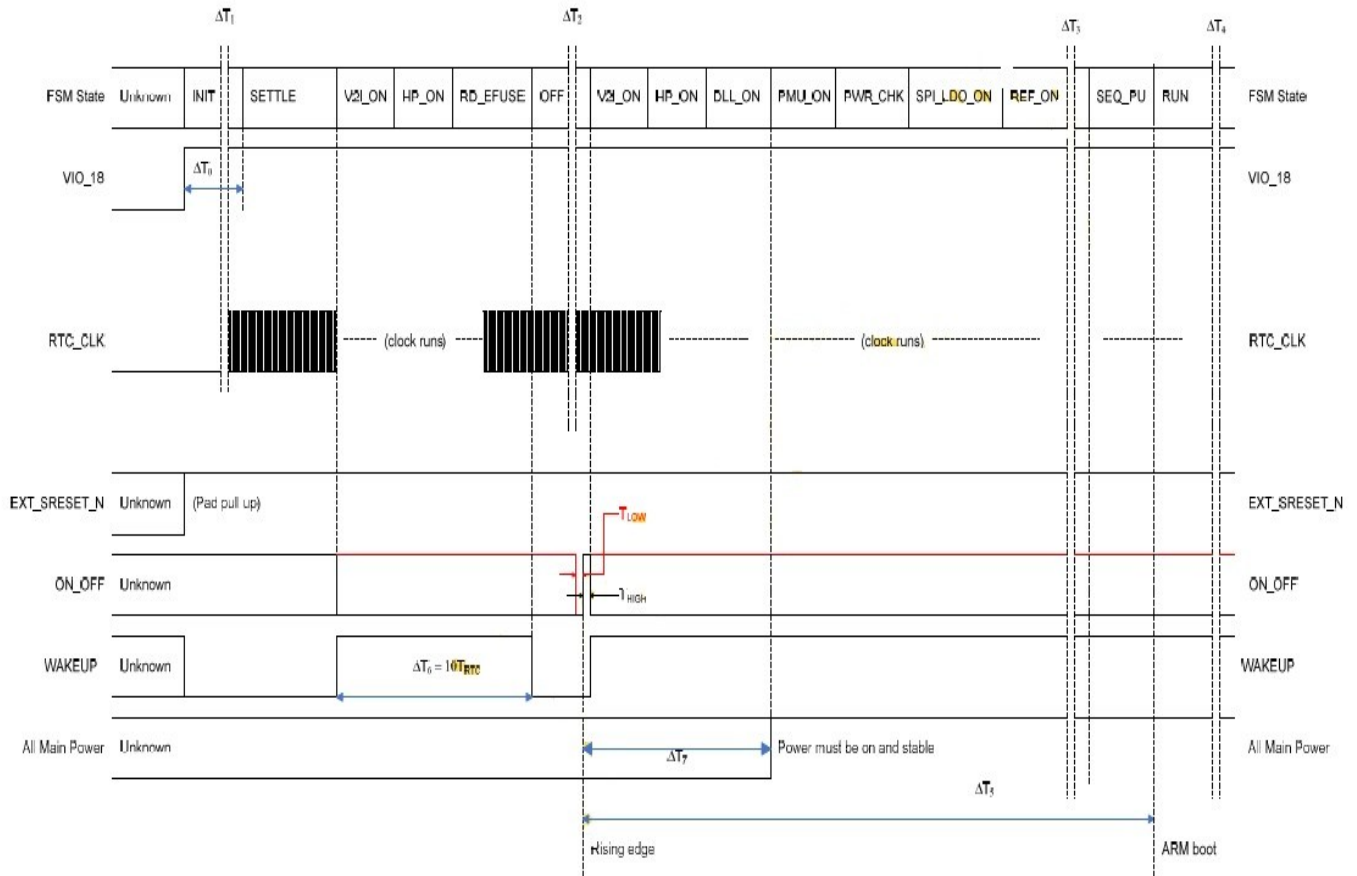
$\Delta T_1$ $\Delta T_2$ $\Delta T_3$ $\Delta T_4$

FSM State Unknown INIT SETTLE V2I_ON HP_ON RD_EFUSE OFF V2I_ON HP_ON DLL_ON PMU_ON PWR_CHK SPI_LDO_ON REF_ON SEQ_PU RUN FSM State

VIO_18 $\Delta T_0$ VIO_18

RTC_CLK (clock runs) (clock runs) RTC_CLK

EXT_SRESET_N Unknown (Pad pull up) EXT_SRESET_N

$T_{LOW}$

ON_OFF Unknown $T_{HIGH}$ ON_OFF

WAKEUP Unknown $\Delta T_6 = 10T_{RTC}$ WAKEUP

All Main Power Unknown $\Delta T_7$ Power must be on and stable All Main Power

$\Delta T_5$

Rising edge ARM boot